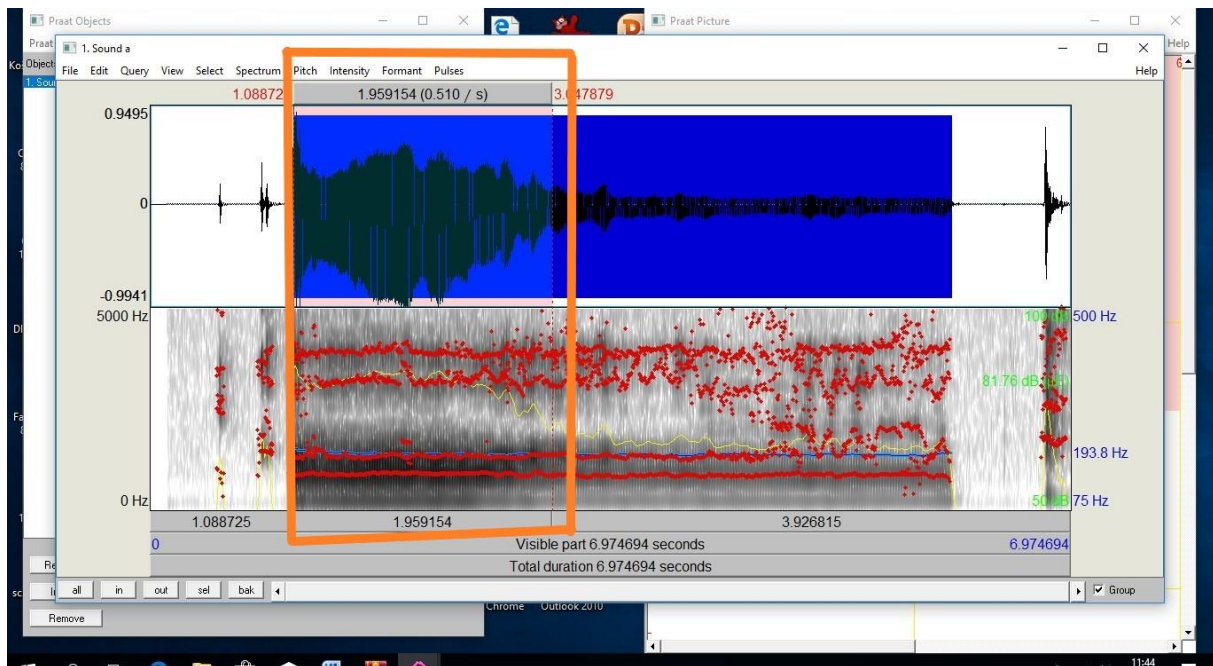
Praat Objects

Praat Picture

1. Sound a

File Edit Query View Select Spectrum Pitch Intensity Formant Pulses

Help

1.08872

1.959154 (0.510 / s)

3.047879

0.9495

0

-0.9941

5000 Hz

0 Hz

100 dB 500 Hz

81.76 dB

193.8 Hz

50 dB 75 Hz

1.088725

1.959154

3.926815

0

Visible part 6.974694 seconds

6.974694

Total duration 6.974694 seconds

all in out sel bak

Group

Remove

Chrome Outlook 2010

11:44